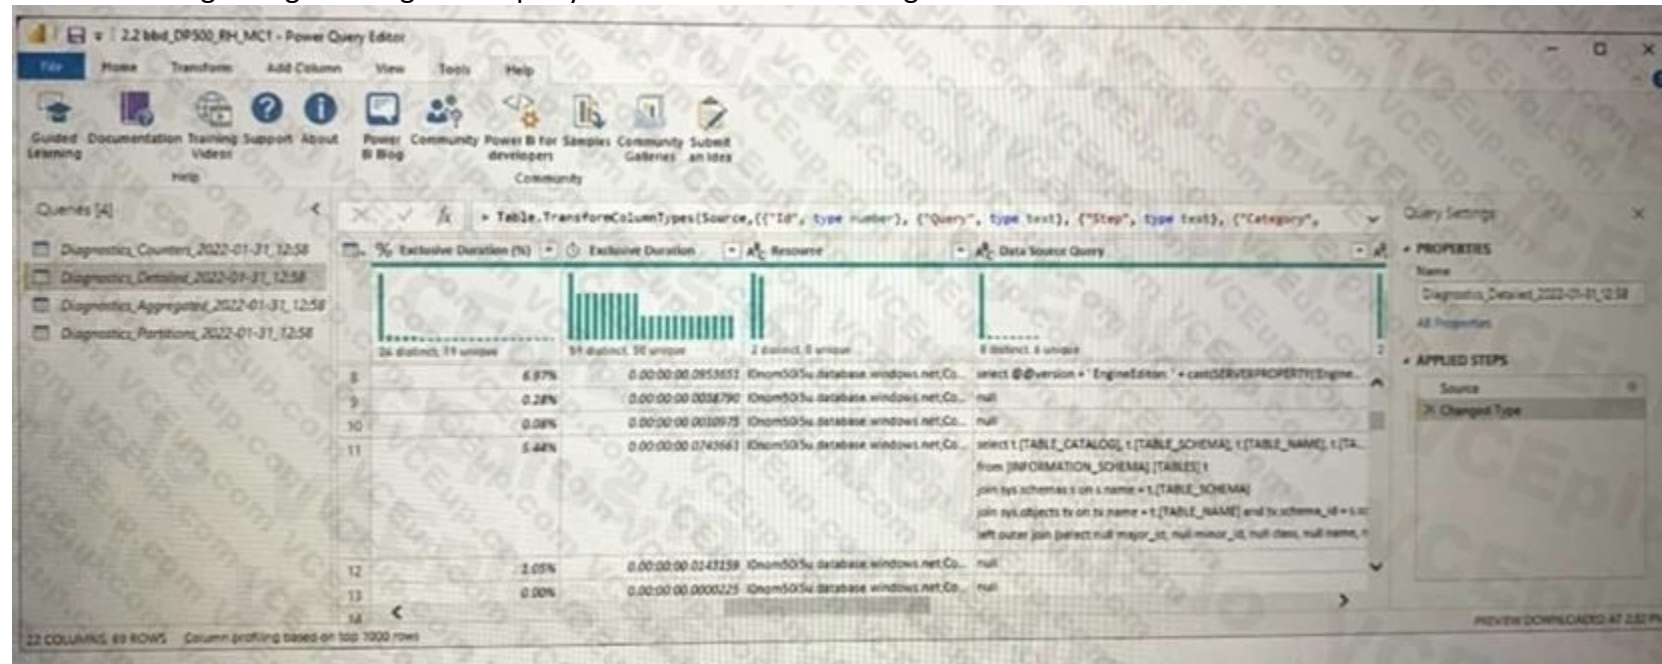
2.2 bbd_DP500_RH_MC1 - Power Query Editor

File Home Transform Add Column View Tools Help

Guided Learning Documentation Training Videos Support About Power BI Blog Community Power BI for developers Samples Community Galleries Submit an Idea

Help Community

Queries [4]

Diagnostics_Counters_2022-01-31_12:58
Diagnostics_Detailed_2022-01-31_12:58
Diagnostics_Aggregated_2022-01-31_12:58
Diagnostics_Partitions_2022-01-31_12:58

= Table.TransformColumnTypes(Source,{{"Id", type number}, {"Query", type text}, {"Step", type text}, {"Category",

| | Exclusive Duration (%) | Exclusive Duration | Resource | Data Source Query |
|---|---|---|---|---|
| | 24 distinct, 19 unique | 59 distinct, 58 unique | 2 distinct, 0 unique | 8 distinct, 6 unique |
| 8 | 6.97% | 0.00:00:00.0953651 | lOnom5015u.database.windows.net;Co... | select @@version + ' EngineEdition: ' + cast(SERVERPROPERTY('Engine... |
| 9 | 0.28% | 0.00:00:00.0038790 | lOnom5015u.database.windows.net;Co... | null |
| 10 | 0.08% | 0.00:00:00.0010975 | lOnom5015u.database.windows.net;Co... | null |
| 11 | 5.44% | 0.00:00:00.0743661 | lOnom5015u.database.windows.net;Co... | select t.[TABLE_CATALOG], t.[TABLE_SCHEMA], t.[TABLE_NAME], t.[TA... from [INFORMATION_SCHEMA].[TABLES] t join sys.schemas s on s.name = t.[TABLE_SCHEMA] join sys.objects tv on tv.name = t.[TABLE_NAME] and tv.schema_id = s.sc left outer join (select null major_id, null minor_id, null class, null name, n |
| 12 | 1.05% | 0.00:00:00.0143159 | lOnom5015u.database.windows.net;Co... | null |
| 13 | 0.00% | 0.00:00:00.0000225 | lOnom5015u.database.windows.net;Co... | null |
| 14 | | | | |

Query Settings

PROPERTIES
Name
Diagnostics_Detailed_2022-01-31_12:58
All Properties

APPLIED STEPS
Source
Changed Type

22 COLUMNS, 69 ROWS Column profiling based on top 1000 rows

PREVIEW DOWNLOADED AT 2:32 PM